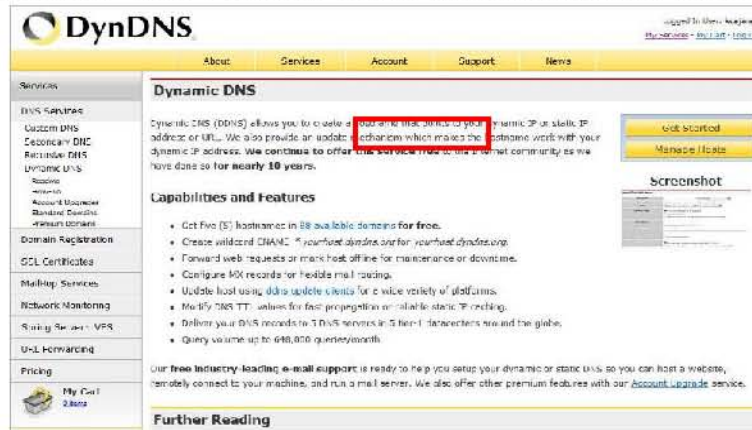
DynDNS

Logged In User: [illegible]
My Services · My Cart · Log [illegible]

About | Services | Account | Support | News

Services

DNS Services
Custom DNS
Secondary DNS
Recursive DNS
Dynamic DNS
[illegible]
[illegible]
Account Upgrade
Standard DynDNS
Premium Domains

Domain Registration
SSL Certificates
MailHop Services
Network Monitoring
Spring Server VPS
URL Forwarding
Pricing
My Cart
2 items

Dynamic DNS

Dynamic DNS (DDNS) allows you to create a hostname that points to your dynamic IP or static IP address or URL. We also provide an update mechanism which makes the hostname work with your dynamic IP address. We continue to offer this service free to the Internet community as we have done so for nearly 10 years.

Get Started
Manage Hosts

Screenshot

Capabilities and Features

• Get five (5) hostnames in 88 available domains for free.
• Create wildcard CNAME *.yourhost.dyndns.org for yourhost.dyndns.org.
• Forward web requests or mark host offline for maintenance or downtime.
• Configure MX records for flexible mail routing.
• Update host using ddns update clients for a wide variety of platforms.
• Modify DNS TTL values for fast propagation or reliable static IP caching.
• Deliver your DNS records to 5 DNS servers in 5 tier-1 datacenters around the globe.
• Query volume up to 648,000 queries/month.

Our free industry-leading e-mail support is ready to help you setup your dynamic or static DNS so you can host a website, remotely connect to your machine, and run a mail server. We also offer other premium features with our Account Upgrade service.

Further Reading